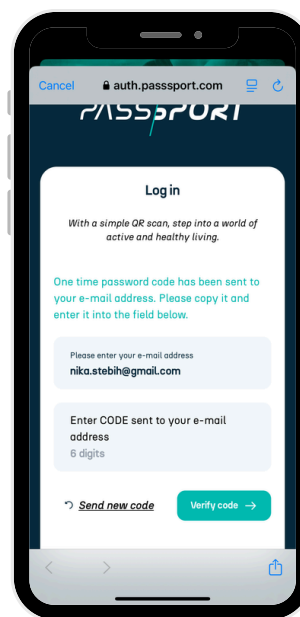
Cancel auth.passsport.com

PASSPORT

Log in

With a simple QR scan, step into a world of active and healthy living.

One time password code has been sent to your e-mail address. Please copy it and enter it into the field below.

Please enter your e-mail address
nika.stebih@gmail.com

Enter CODE sent to your e-mail address
6 digits

Send new code

Verify code